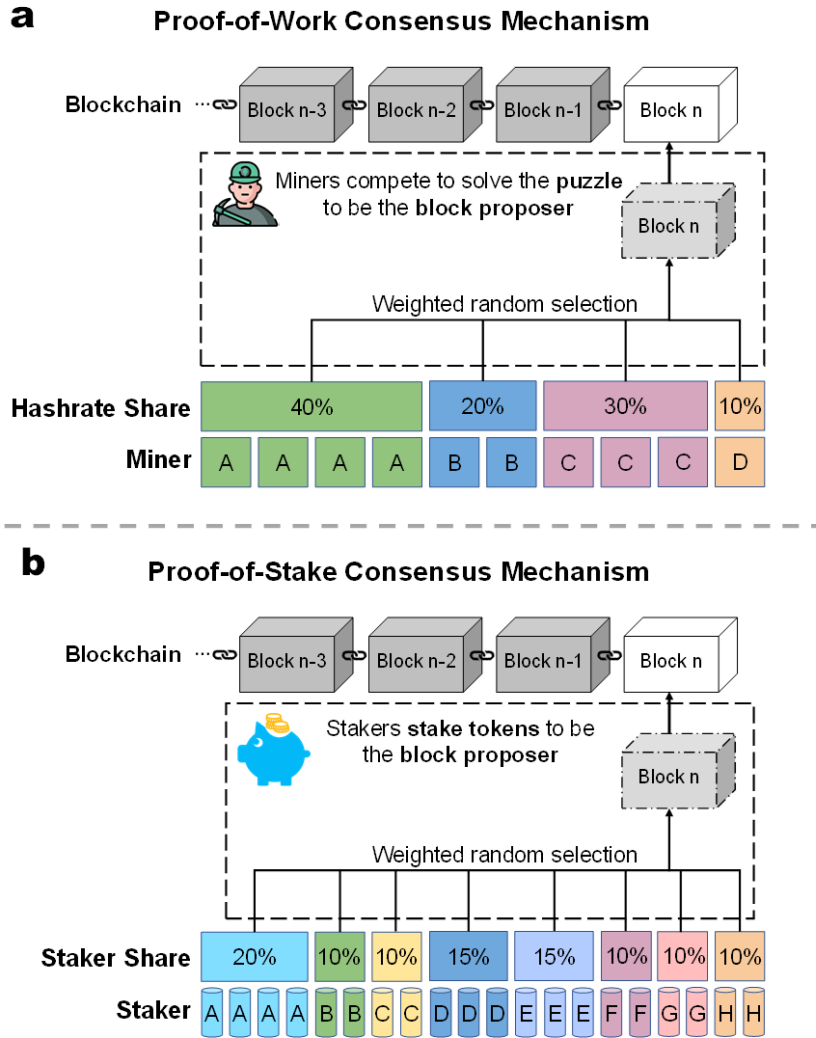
a

Proof-of-Work Consensus Mechanism

Blockchain

Block n-3

Block n-2

Block n-1

Block n

Miners compete to solve the puzzle to be the block proposer

Block n

Weighted random selection

Hashrate Share

| 40% | 20% | 30% | 10% |
|---|---|---|---|

Miner

| A | A | A | A | B | B | C | C | C | D |
|---|---|---|---|---|---|---|---|---|---|

b

Proof-of-Stake Consensus Mechanism

Blockchain

Block n-3

Block n-2

Block n-1

Block n

Stakers stake tokens to be the block proposer

Block n

Weighted random selection

Staker Share

| 20% | 10% | 10% | 15% | 15% | 10% | 10% | 10% |
|---|---|---|---|---|---|---|---|

Staker

| A | A | A | A | B | B | C | C | D | D | D | E | E | E | F | F | G | G | H | H |
|---|---|---|---|---|---|---|---|---|---|---|---|---|---|---|---|---|---|---|---|